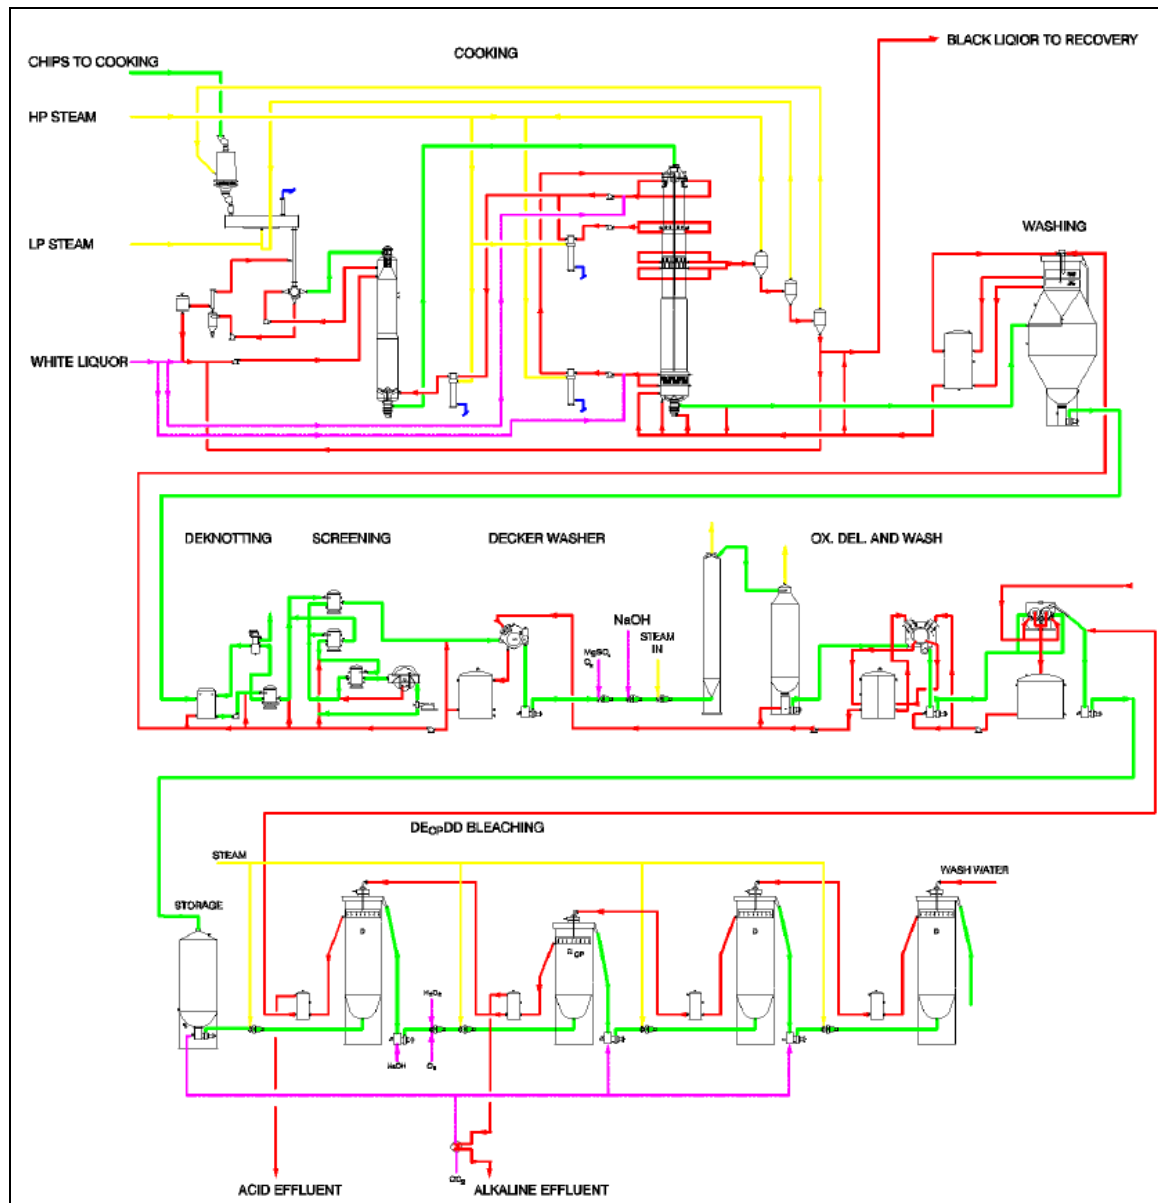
CHIPS TO COOKING

COOKING

BLACK LIQIOR TO RECOVERY

HP STEAM

LP STEAM

WASHING

WHITE LIQUOR

DEKNOTTING

SCREENING

DECKER WASHER

OX. DEL. AND WASH

NaOH

$MgSO_4$

$O_2$

STEAM IN

$DE_{OP}DD$ BLEACHING

STEAM

WASH WATER

STORAGE

D

$D_{OP}$

D

D

$H_2O_2$

NaOH

$O_2$

$CO_2$

ACID EFFLUENT

ALKALINE EFFLUENT